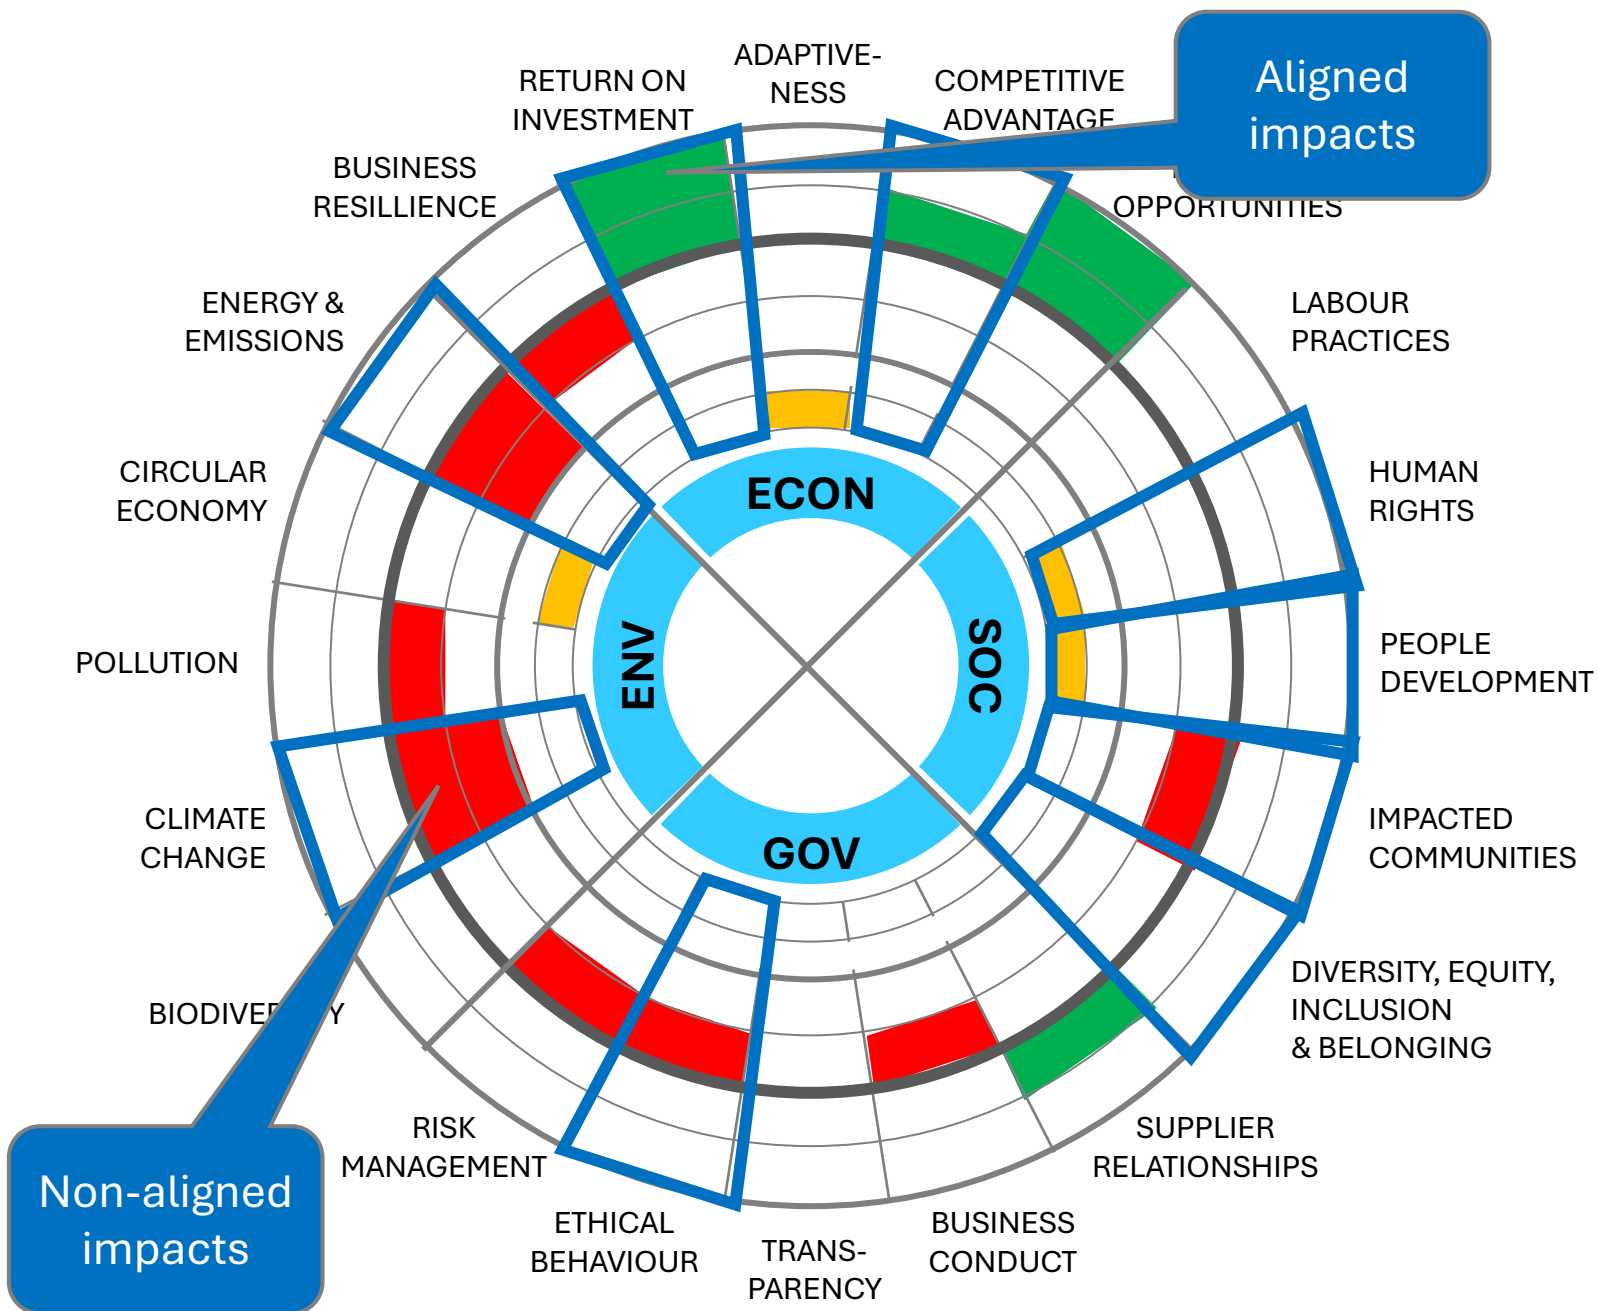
RETURN ON INVESTMENT

ADAPTIVENESS

COMPETITIVE ADVANTAGE

Aligned impacts

BUSINESS RESILLIENCE

OPPORTUNITIES

ENERGY & EMISSIONS

LABOUR PRACTICES

CIRCULAR ECONOMY

HUMAN RIGHTS

ECON

ENV

SOC

GOV

POLLUTION

PEOPLE DEVELOPMENT

CLIMATE CHANGE

IMPACTED COMMUNITIES

BIODIVE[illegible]Y

DIVERSITY, EQUITY, INCLUSION & BELONGING

RISK MANAGEMENT

SUPPLIER RELATIONSHIPS

Non-aligned impacts

ETHICAL BEHAVIOUR

TRANSPARENCY

BUSINESS CONDUCT